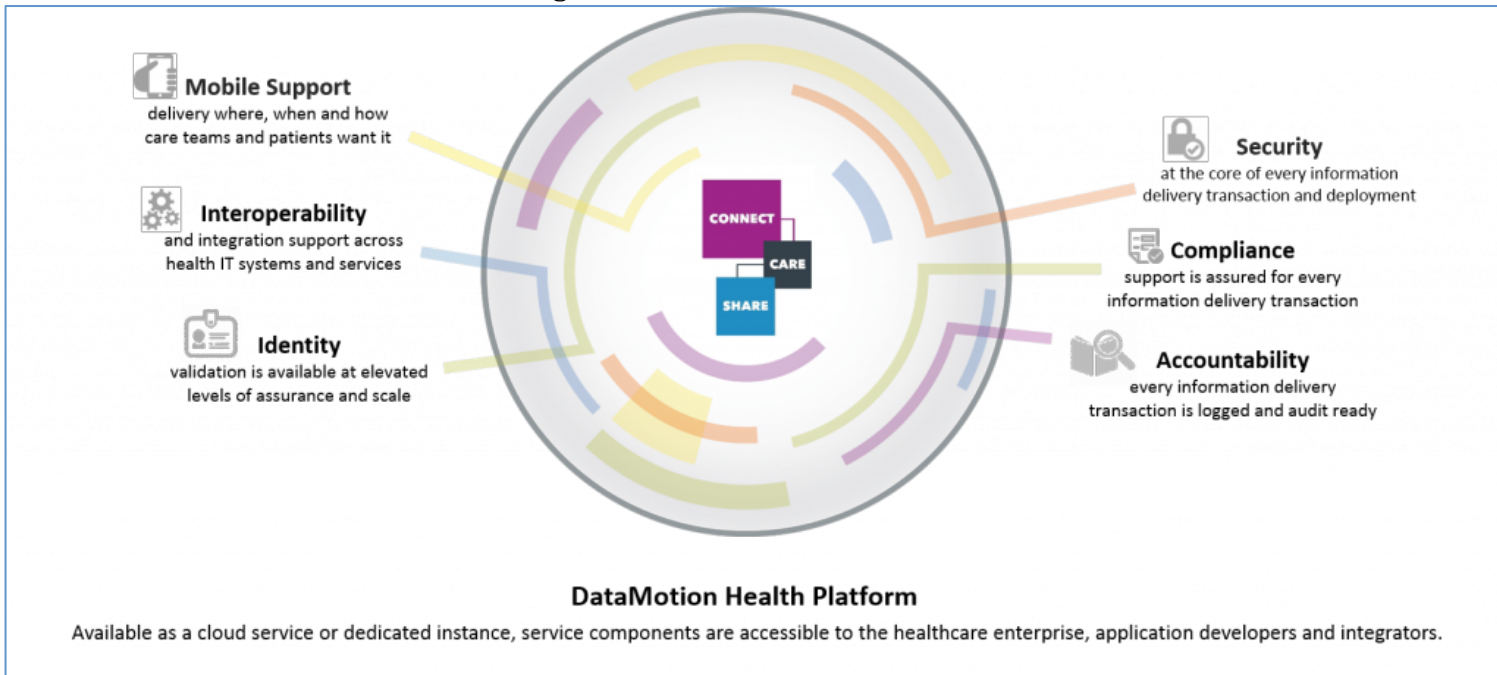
Mobile Support
delivery where, when and how care teams and patients want it

Interoperability
and integration support across health IT systems and services

Identity
validation is available at elevated levels of assurance and scale

CONNECT
CARE
SHARE

Security
at the core of every information delivery transaction and deployment

Compliance
support is assured for every information delivery transaction

Accountability
every information delivery transaction is logged and audit ready

DataMotion Health Platform
Available as a cloud service or dedicated instance, service components are accessible to the healthcare enterprise, application developers and integrators.